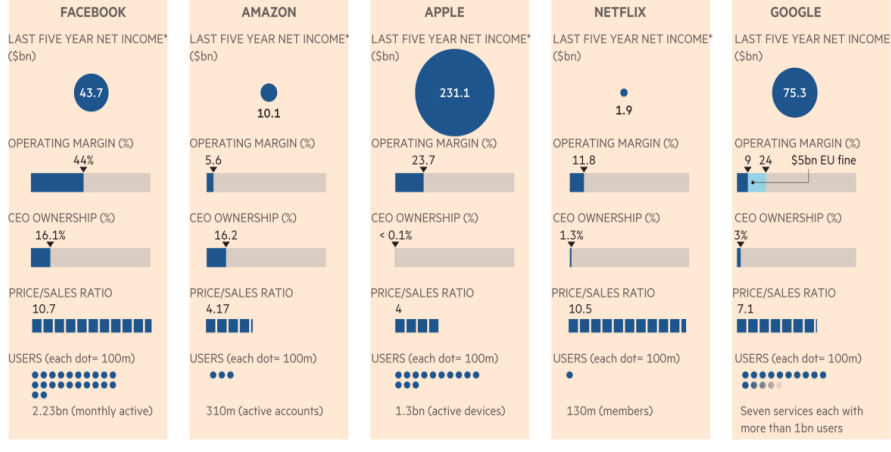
FACEBOOK

LAST FIVE YEAR NET INCOME* ($bn)

43.7

OPERATING MARGIN (%)

44%

CEO OWNERSHIP (%)

16.1%

PRICE/SALES RATIO

10.7

USERS (each dot= 100m)

2.23bn (monthly active)

AMAZON

LAST FIVE YEAR NET INCOME* ($bn)

10.1

OPERATING MARGIN (%)

5.6

CEO OWNERSHIP (%)

16.2

PRICE/SALES RATIO

4.17

USERS (each dot= 100m)

310m (active accounts)

APPLE

LAST FIVE YEAR NET INCOME* ($bn)

231.1

OPERATING MARGIN (%)

23.7

CEO OWNERSHIP (%)

< 0.1%

PRICE/SALES RATIO

4

USERS (each dot= 100m)

1.3bn (active devices)

NETFLIX

LAST FIVE YEAR NET INCOME* ($bn)

1.9

OPERATING MARGIN (%)

11.8

CEO OWNERSHIP (%)

1.3%

PRICE/SALES RATIO

10.5

USERS (each dot= 100m)

130m (members)

GOOGLE

LAST FIVE YEAR NET INCOME* ($bn)

75.3

OPERATING MARGIN (%)

9 24 $5bn EU fine

CEO OWNERSHIP (%)

3%

PRICE/SALES RATIO

7.1

USERS (each dot= 100m)

Seven services each with more than 1bn users